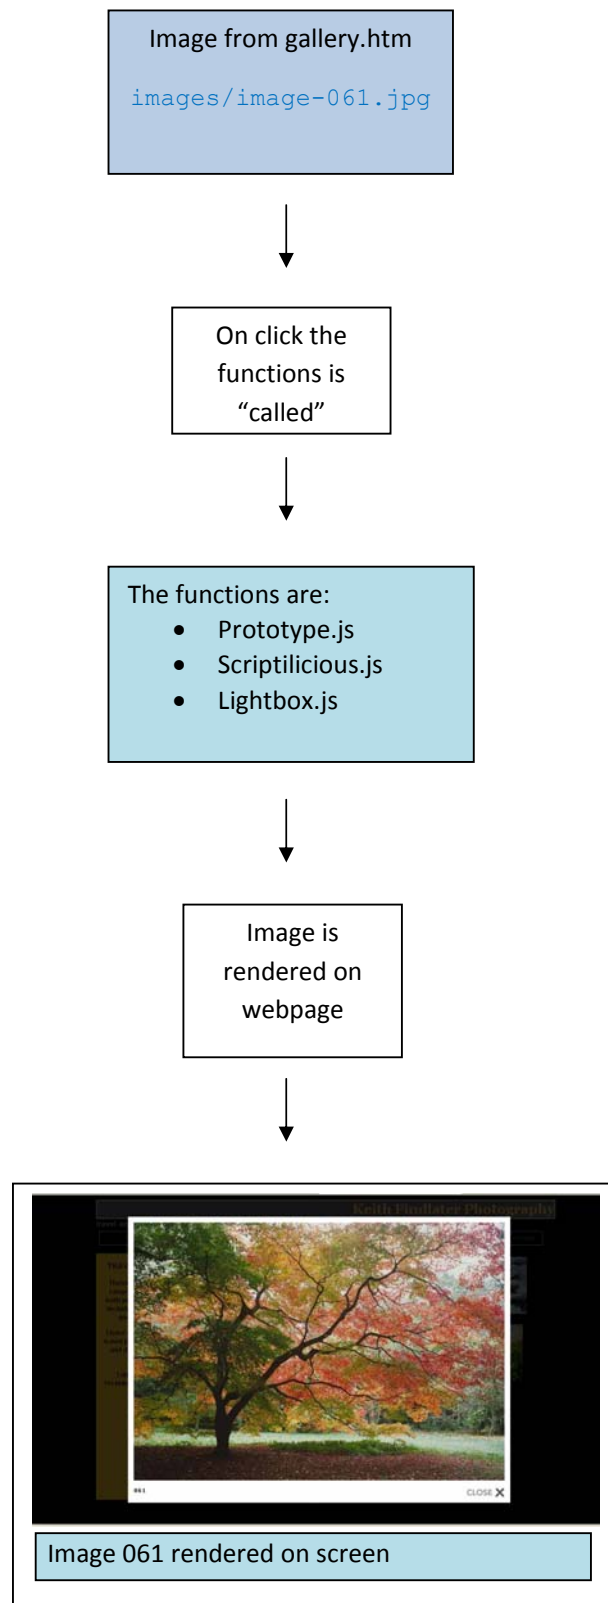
Image from gallery.htm

images/image-061.jpg

On click the functions is "called"

The functions are:
- Prototype.js
- Scriptilicious.js
- Lightbox.js

Image is rendered on webpage

Keith Findlater Photography

061

CLOSE X

Image 061 rendered on screen